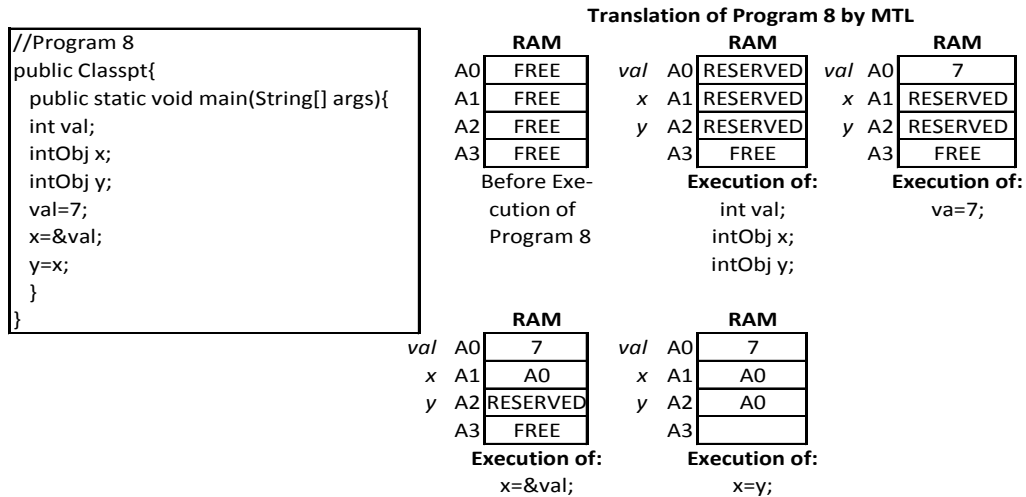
//Program 8
public Classpt{
public static void main(String[] args){
int val;
intObj x;
intObj y;
val=7;
x=&val;
y=x;
}
}

Translation of Program 8 by MTL

RAM

| | | |
|---|---|---|
| | A0 | FREE |
| | A1 | FREE |
| | A2 | FREE |
| | A3 | FREE |

Before Execution of Program 8

RAM

| | | |
|---|---|---|
| val | A0 | RESERVED |
| x | A1 | RESERVED |
| y | A2 | RESERVED |
| | A3 | FREE |

Execution of:
int val;
intObj x;
intObj y;

RAM

| | | |
|---|---|---|
| val | A0 | 7 |
| x | A1 | RESERVED |
| y | A2 | RESERVED |
| | A3 | FREE |

Execution of:
va=7;

RAM

| | | |
|---|---|---|
| val | A0 | 7 |
| x | A1 | A0 |
| y | A2 | RESERVED |
| | A3 | FREE |

Execution of:
x=&val;

RAM

| | | |
|---|---|---|
| val | A0 | 7 |
| x | A1 | A0 |
| y | A2 | A0 |
| | A3 | |

Execution of:
x=y;